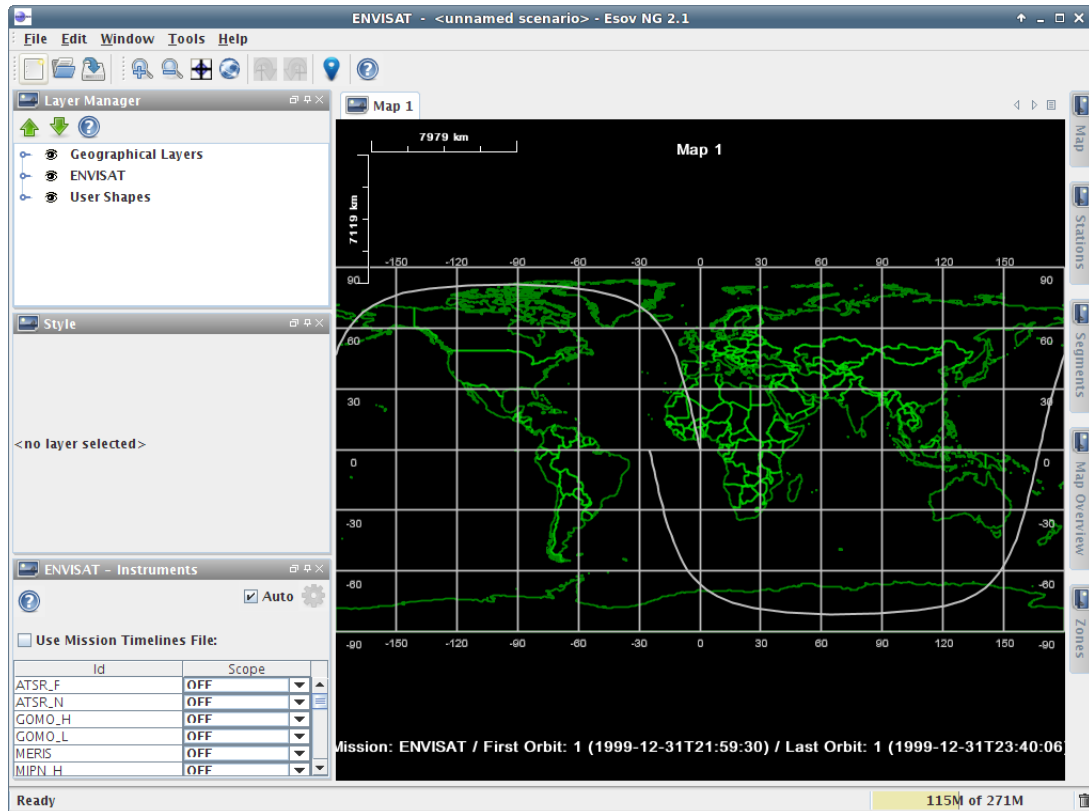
ENVISAT - <unnamed scenario> - Esov NG 2.1

File Edit Window Tools Help

Layer Manager

Geographical Layers
ENVISAT
User Shapes

Style

<no layer selected>

ENVISAT - Instruments

Auto

Use Mission Timelines File:

| Id | Scope |
|---|---|
| ATSR_F | OFF |
| ATSR_N | OFF |
| GOMO_H | OFF |
| GOMO_L | OFF |
| MERIS | OFF |
| MIPN_H | OFF |

Map 1

7979 km

7119 km

Map 1

-150 -120 -90 -60 -30 0 30 60 90 120 150

90 60 30 0 -30 -60 -90

90 60 30 0 -30 -60 -90

-150 -120 -90 -60 -30 0 30 60 90 120 150

Mission: ENVISAT / First Orbit: 1 (1999-12-31T21:59:30) / Last Orbit: 1 (1999-12-31T23:40:06)

Map
Stations
Segments
Map Overview
Zones

Ready

115M of 271M